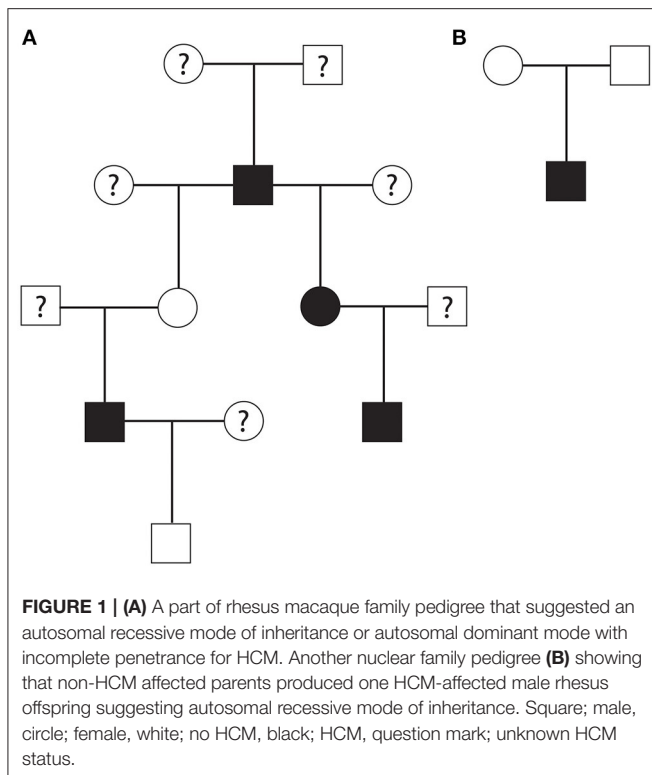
A

?

?

?

?

?

?

?

B

FIGURE 1 | (A) A part of rhesus macaque family pedigree that suggested an autosomal recessive mode of inheritance or autosomal dominant mode with incomplete penetrance for HCM. Another nuclear family pedigree (B) showing that non-HCM affected parents produced one HCM-affected male rhesus offspring suggesting autosomal recessive mode of inheritance. Square; male, circle; female, white; no HCM, black; HCM, question mark; unknown HCM status.